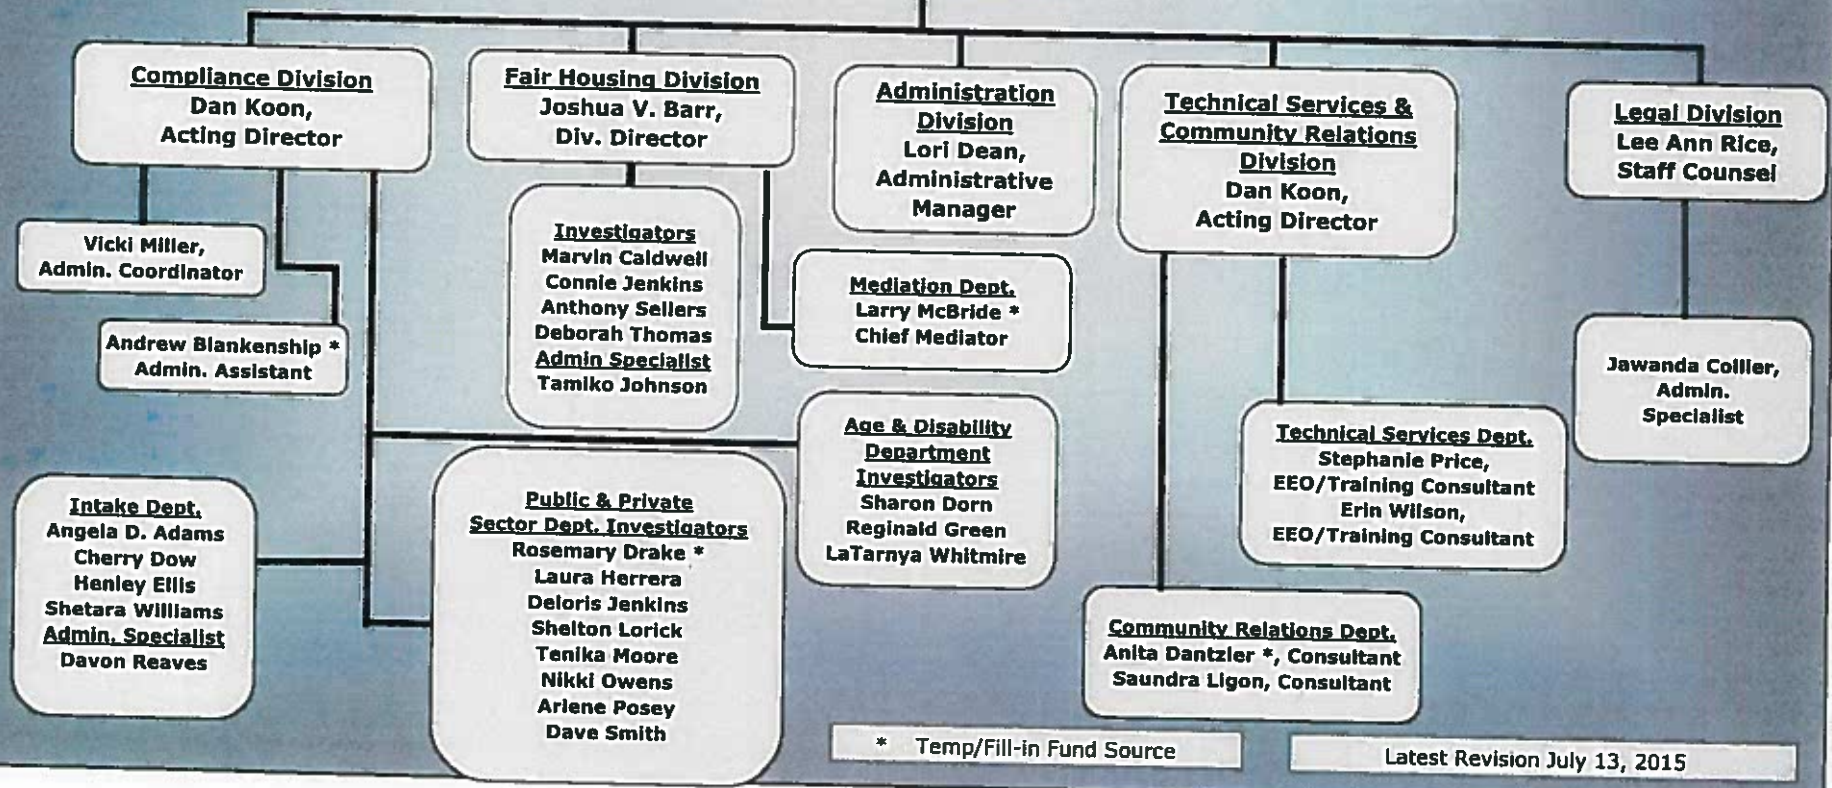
Compliance Division
Dan Koon,
Acting Director

Vicki Miller,
Admin. Coordinator

Andrew Blankenship *
Admin. Assistant

Intake Dept.
Angela D. Adams
Cherry Dow
Henley Ellis
Shetara Williams
Admin. Specialist
Davon Reaves

Fair Housing Division
Joshua V. Barr,
Div. Director

Investigators
Marvin Caldwell
Connie Jenkins
Anthony Sellers
Deborah Thomas
Admin Specialist
Tamiko Johnson

Public & Private
Sector Dept. Investigators
Rosemary Drake *
Laura Herrera
Deloris Jenkins
Shelton Lorick
Tenika Moore
Nikki Owens
Arlene Posey
Dave Smith

Administration
Division
Lori Dean,
Administrative
Manager

Mediation Dept.
Larry McBride *
Chief Mediator

Age & Disability
Department
Investigators
Sharon Dorn
Reginald Green
LaTarnya Whitmire

Technical Services &
Community Relations
Division
Dan Koon,
Acting Director

Technical Services Dept.
Stephanie Price,
EEO/Training Consultant
Erin Wilson,
EEO/Training Consultant

Community Relations Dept.
Anita Dantzler *, Consultant
Saundra Ligon, Consultant

Legal Division
Lee Ann Rice,
Staff Counsel

Jawanda Collier,
Admin.
Specialist

* Temp/Fill-in Fund Source

Latest Revision July 13, 2015